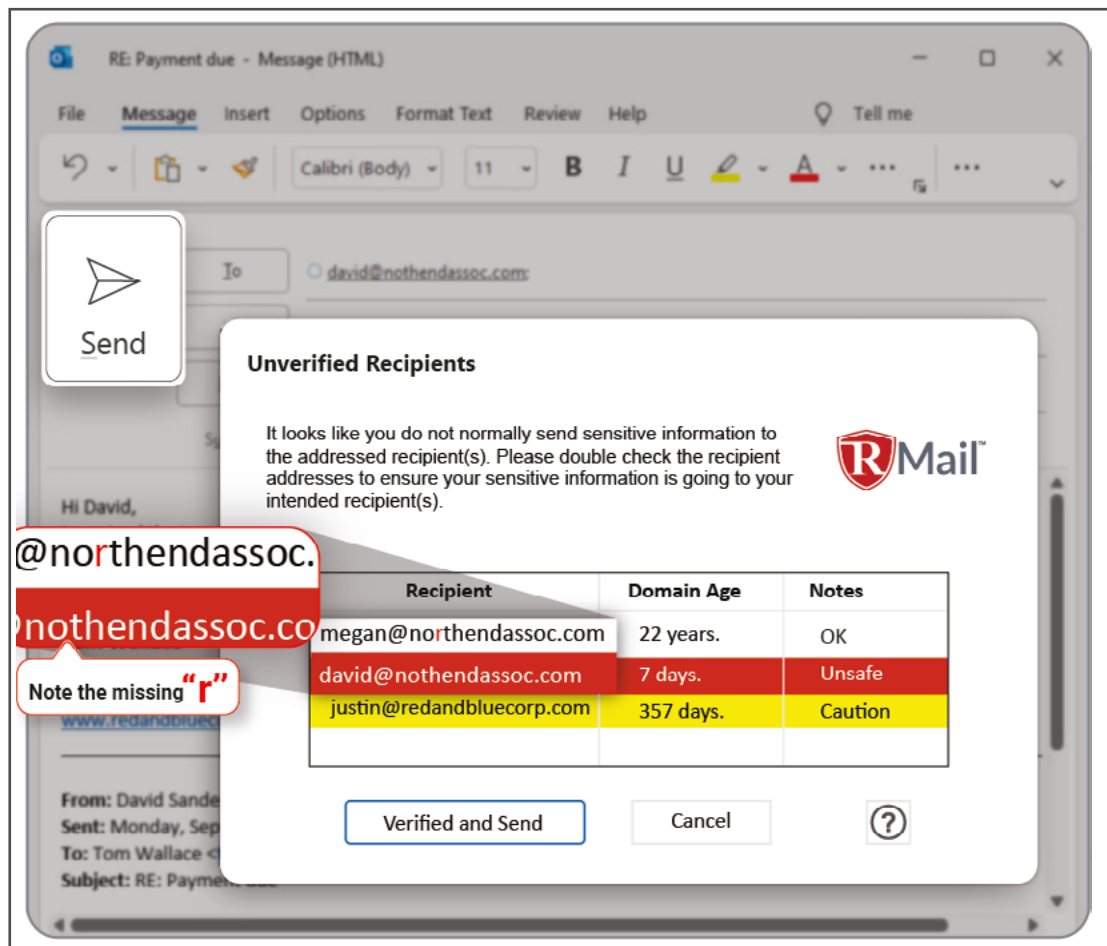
RE: Payment due - Message (HTML)

File Message Insert Options Format Text Review Help Tell me

Calibri (Body) 11 B I U A ...

Send

To david@nothendassoc.com;

Unverified Recipients

It looks like you do not normally send sensitive information to the addressed recipient(s). Please double check the recipient addresses to ensure your sensitive information is going to your intended recipient(s).

RMail™

Hi David,

@northendassoc.

@nothendassoc.co

Note the missing "r"

www.redandbluec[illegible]

| Recipient | Domain Age | Notes |
|---|---|---|
| megan@northendassoc.com | 22 years. | OK |
| david@nothendassoc.com | 7 days. | Unsafe |
| justin@redandbluecorp.com | 357 days. | Caution |
| | | |

Verified and Send Cancel ?

From: David Sande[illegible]
Sent: Monday, Sep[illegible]
To: Tom Wallace <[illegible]
Subject: RE: Payme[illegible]